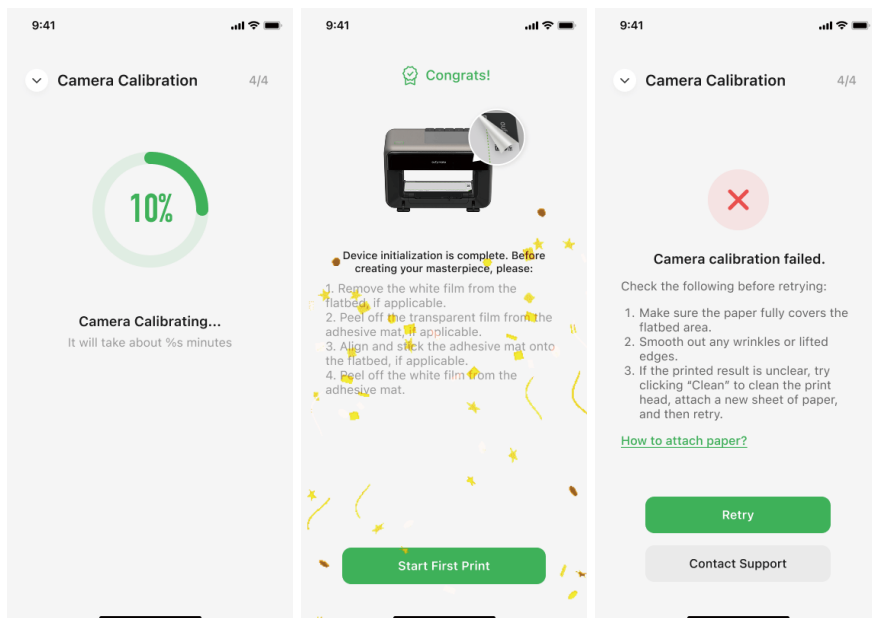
9:41

Camera Calibration 4/4

10%

Camera Calibrating...

It will take about %s minutes

9:41

Congrats!

Device initialization is complete. Before creating your masterpiece, please:

1. Remove the white film from the flatbed, if applicable.
2. Peel off the transparent film from the adhesive mat, if applicable.
3. Align and stick the adhesive mat onto the flatbed, if applicable.
4. Peel off the white film from the adhesive mat.

Start First Print

9:41

Camera Calibration 4/4

Camera calibration failed.

Check the following before retrying:

1. Make sure the paper fully covers the flatbed area.
2. Smooth out any wrinkles or lifted edges.
3. If the printed result is unclear, try clicking "Clean" to clean the print head, attach a new sheet of paper, and then retry.

How to attach paper?

Retry

Contact Support